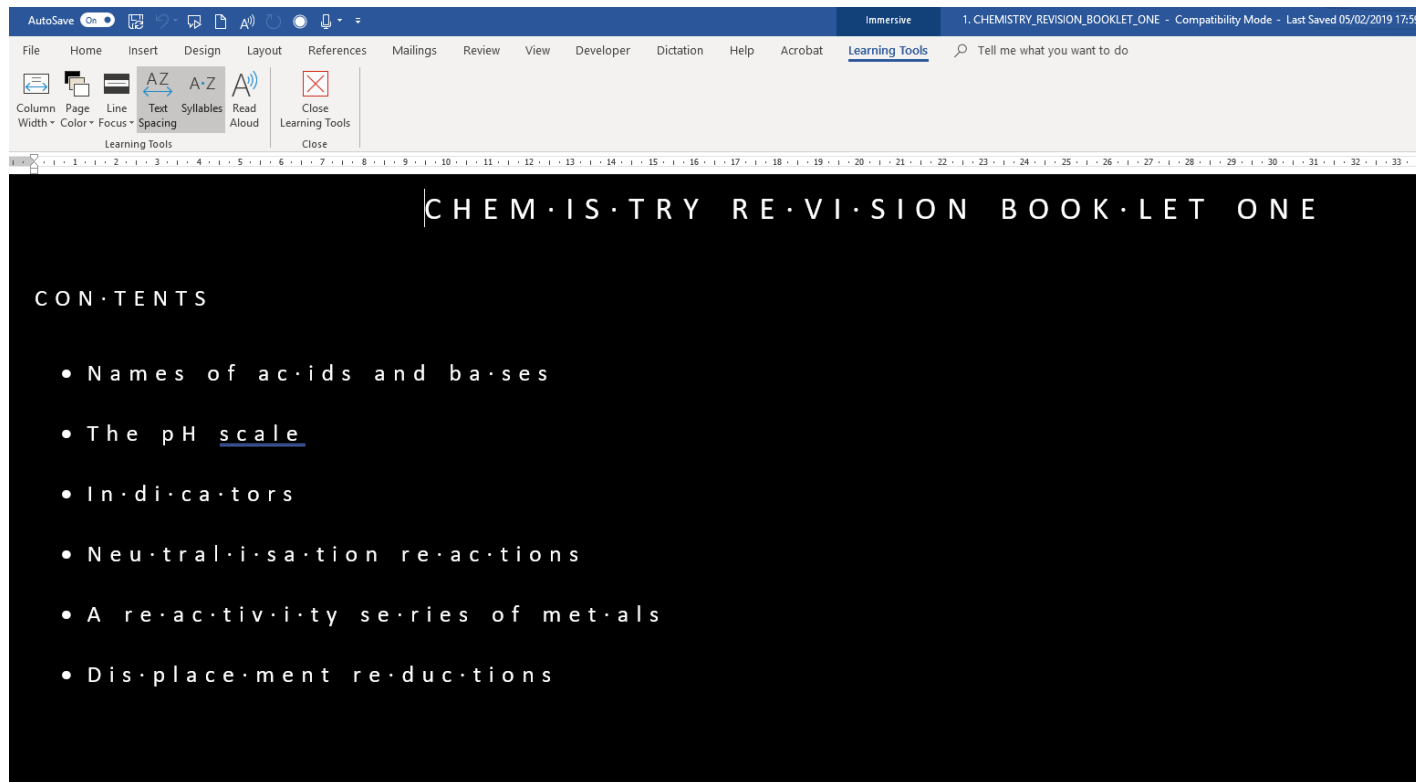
AutoSave On

Immersive

1. CHEMISTRY_REVISION_BOOKLET_ONE - Compatibility Mode - Last Saved 05/02/2019 17:5

File Home Insert Design Layout References Mailings Review View Developer Dictation Help Acrobat Learning Tools Tell me what you want to do

Column Width Page Color Line Focus Text Spacing Syllables Read Aloud
Learning Tools

Close Learning Tools
Close

1 2 3 4 5 6 7 8 9 10 11 12 13 14 15 16 17 18 19 20 21 22 23 24 25 26 27 28 29 30 31 32 33

CHEM·IS·TRY RE·VI·SION BOOK·LET ONE

CON·TENTS

- Names of ac·ids and ba·ses
- The pH scale
- In·di·ca·tors
- Neu·tral·i·sa·tion re·ac·tions
- A re·ac·tiv·i·ty se·ries of met·als
- Dis·place·ment re·duc·tions